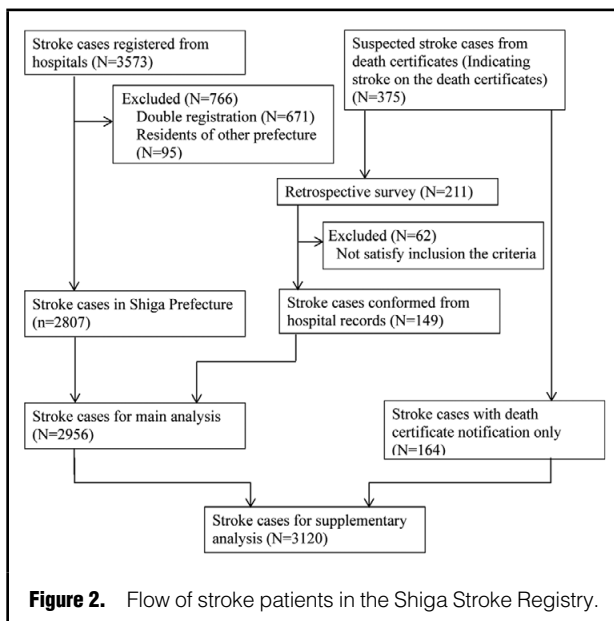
Stroke cases registered from hospitals (N=3573)

Suspected stroke cases from death certificates (Indicating stroke on the death certificates) (N=375)

Excluded (N=766)
Double registration (N=671)
Residents of other prefecture (N=95)

Retrospective survey (N=211)

Excluded (N=62)
Not satisfy inclusion the criteria

Stroke cases in Shiga Prefecture (n=2807)

Stroke cases conformed from hospital records (N=149)

Stroke cases for main analysis (N=2956)

Stroke cases with death certificate notification only (N=164)

Stroke cases for supplementary analysis (N=3120)

**Figure 2.** Flow of stroke patients in the Shiga Stroke Registry.